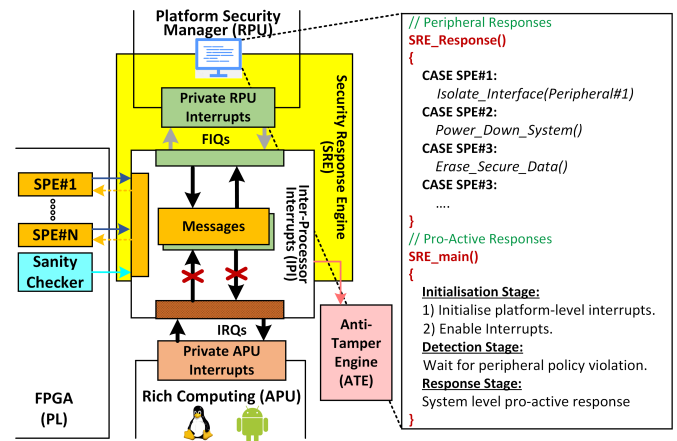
Platform Security Manager (RPU)

Private RPU Interrupts

FIQs

Security Response Engine (SRE)

Inter-Processor Interrupts (IPI)

SPE#1

SPE#N

Sanity Checker

Messages

IRQs

Private APU Interrupts

Rich Computing (APU)

FPGA (PL)

Anti-Tamper Engine (ATE)

// Peripheral Responses
SRE_Response()
{
CASE SPE#1:
Isolate_Interface(Peripheral#1)
CASE SPE#2:
Power_Down_System()
CASE SPE#3:
Erase_Secure_Data()
CASE SPE#3:
....
}
// Pro-Active Responses
SRE_main()
{
Initialisation Stage:
1) Initialise platform-level interrupts.
2) Enable Interrupts.
Detection Stage:
Wait for peripheral policy violation.
Response Stage:
System level pro-active response
}